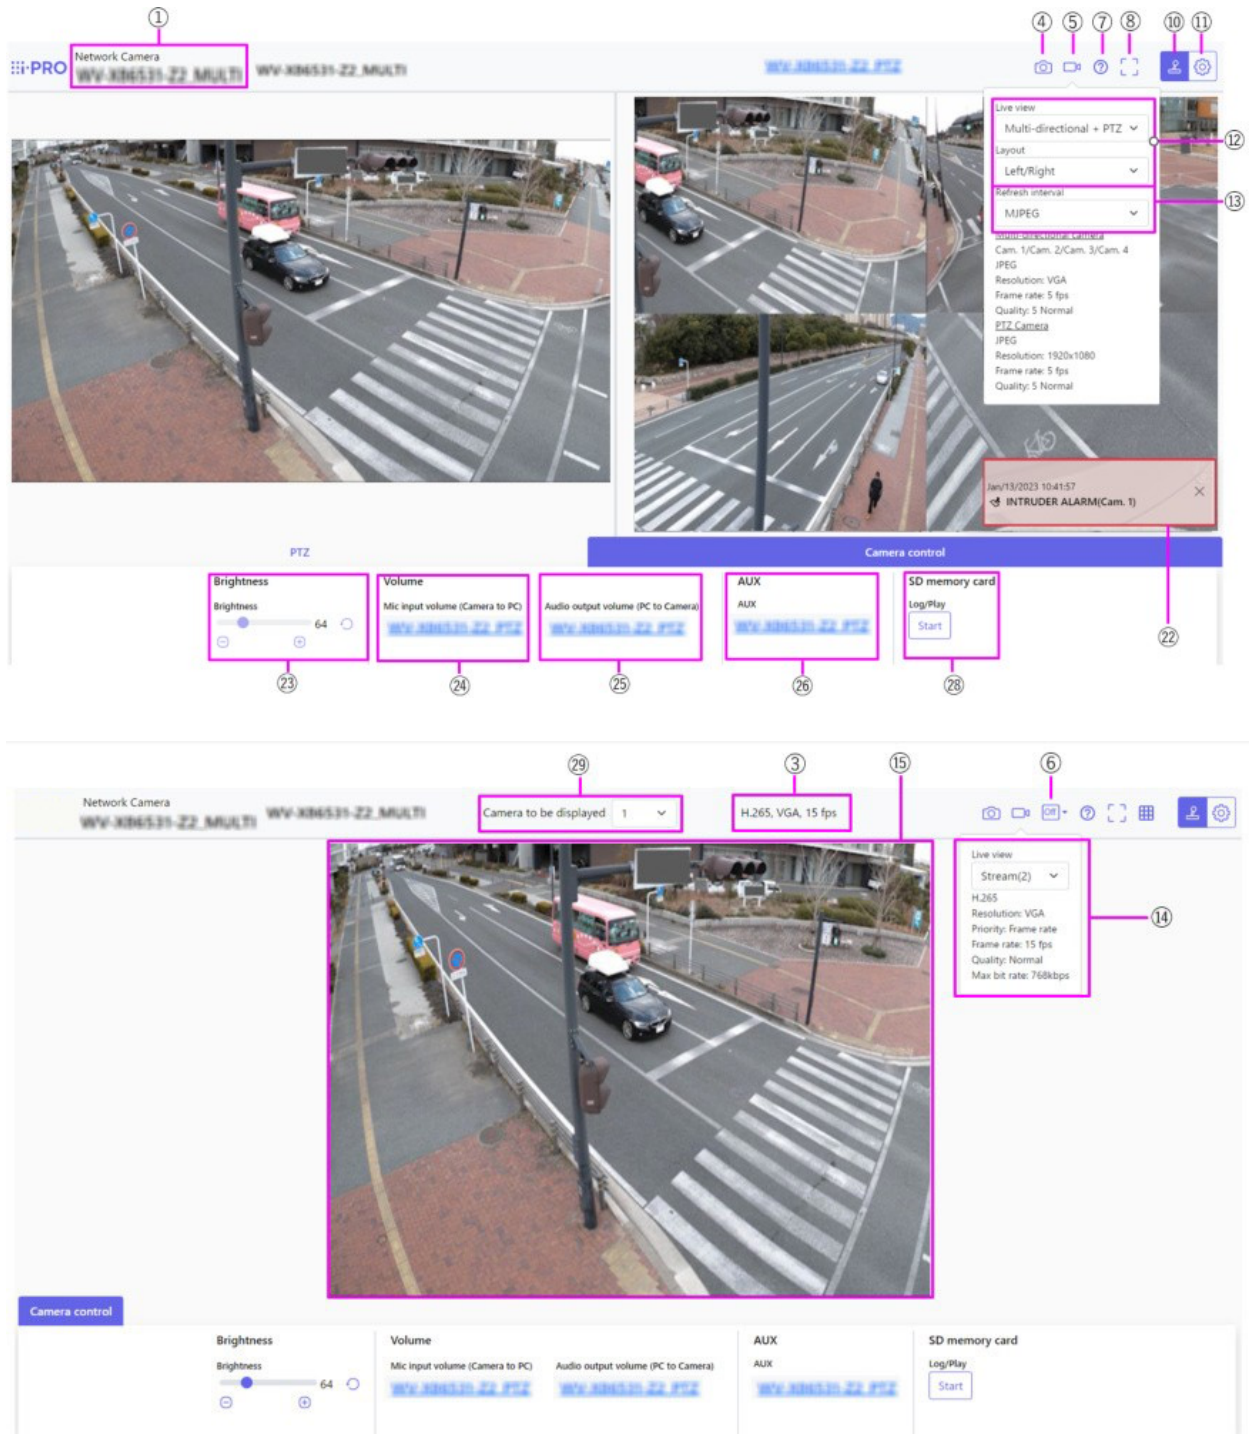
①

④ ⑤ ⑦ ⑧ ⑩ ⑪

i-PRO Network Camera WV-X86531-Z2_MULTI WV-X86531-Z2_MULTI

WV-X86531-Z2_PTZ

Live view
Multi-directional + PTZ
Layout
Left/Right
Refresh interval
MJPEG
Multi-directional Camera
Cam. 1/Cam. 2/Cam. 3/Cam. 4
JPEG
Resolution: VGA
Frame rate: 5 fps
Quality: 5 Normal
PTZ Camera
JPEG
Resolution: 1920x1080
Frame rate: 5 fps
Quality: 5 Normal

⑫
⑬

Jan/13/2023 10:41:57
INTRUDER ALARM(Cam. 1)

PTZ

Camera control

Brightness
Brightness
64

Volume
Mic input volume (Camera to PC)
WV-X86531-Z2_PTZ

Audio output volume (PC to Camera)
WV-X86531-Z2_PTZ

AUX
AUX
WV-X86531-Z2_PTZ

SD memory card
Log/Play
Start

㉒
㉓ ㉔ ㉕ ㉖ ㉘

㉙ ③ ⑮ ⑥

Network Camera
WV-X86531-Z2_MULTI WV-X86531-Z2_MULTI

Camera to be displayed 1

H.265, VGA, 15 fps

Off

Live view
Stream(2)
H.265
Resolution: VGA
Priority: Frame rate
Frame rate: 15 fps
Quality: Normal
Max bit rate: 768kbps

⑭

Camera control

Brightness
Brightness
64

Volume
Mic input volume (Camera to PC)
WV-X86531-Z2_PTZ
Audio output volume (PC to Camera)
WV-X86531-Z2_PTZ

AUX
AUX
WV-X86531-Z2_PTZ

SD memory card
Log/Play
Start